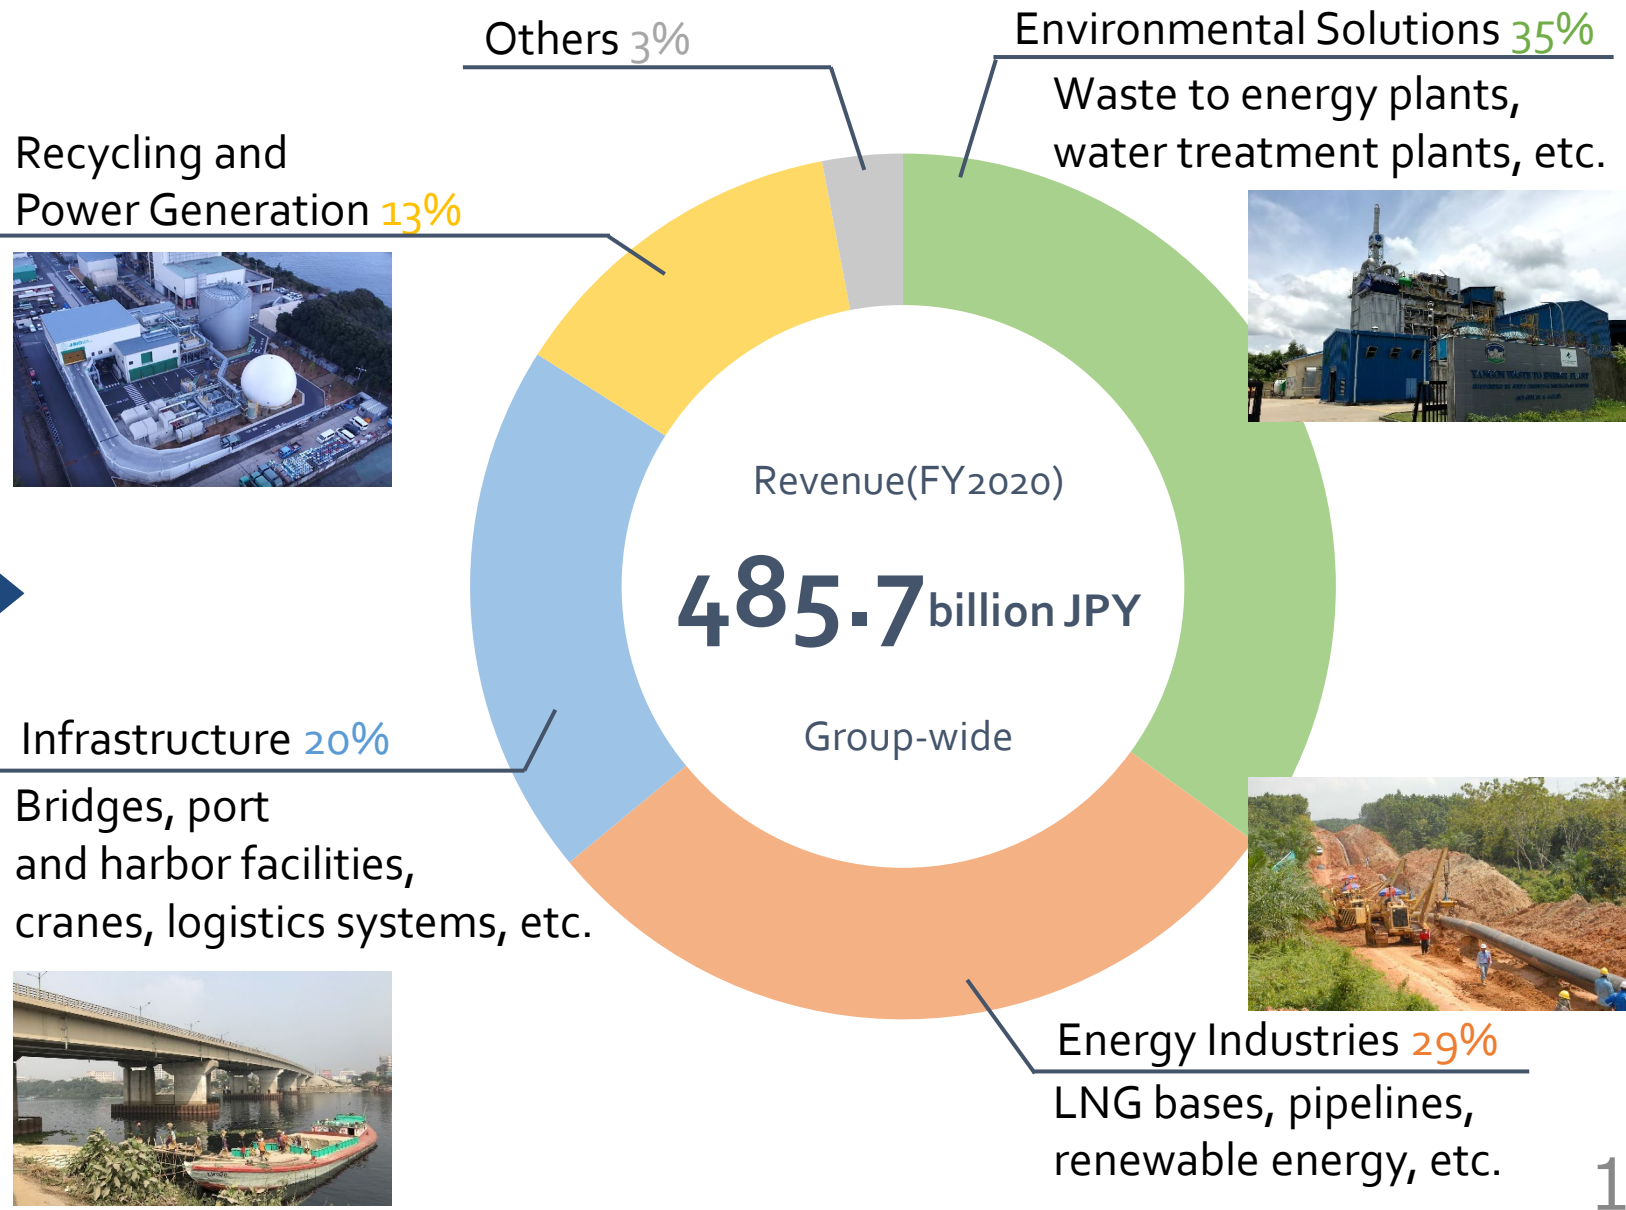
Others 3%

Environmental Solutions 35%
Waste to energy plants, water treatment plants, etc.

Recycling and Power Generation 13%

Revenue(FY2020)

485.7 billion JPY

Group-wide

Infrastructure 20%
Bridges, port and harbor facilities, cranes, logistics systems, etc.

Energy Industries 29%
LNG bases, pipelines, renewable energy, etc.

1